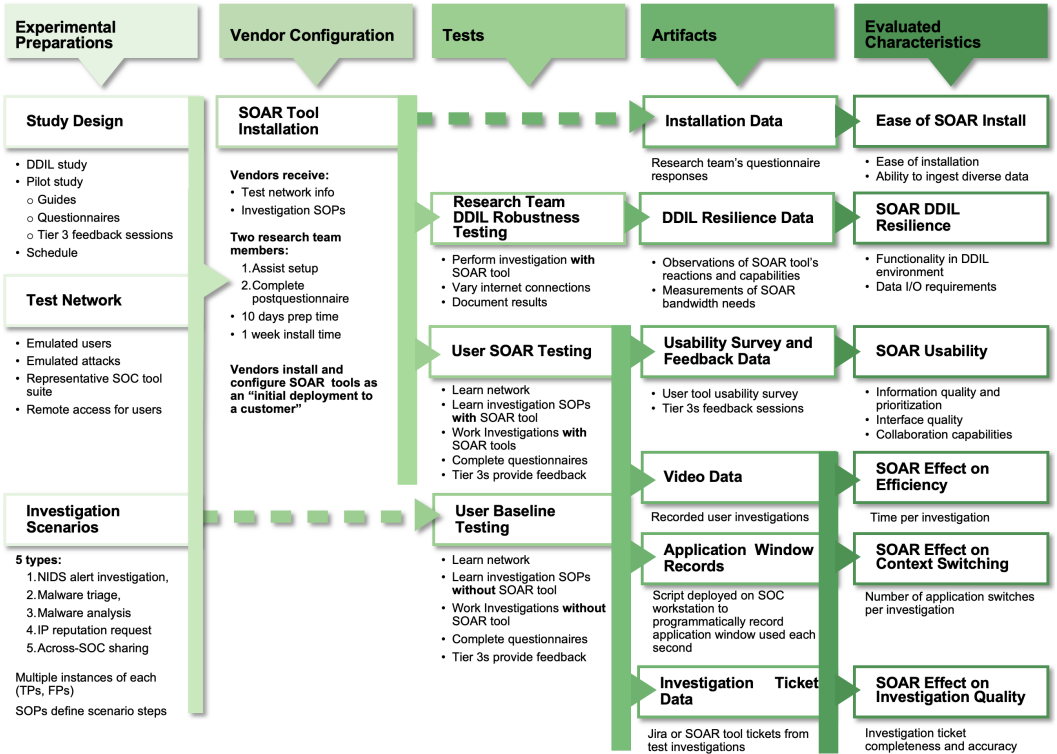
Experimental Preparations

Vendor Configuration

Tests

Artifacts

Evaluated Characteristics

Study Design

- DDIL study
- Pilot study
  - Guides
  - Questionnaires
  - Tier 3 feedback sessions
- Schedule

Test Network

- Emulated users
- Emulated attacks
- Representative SOC tool suite
- Remote access for users

Investigation Scenarios

5 types:
1. NIDS alert investigation,
2. Malware triage,
3. Malware analysis
4. IP reputation request
5. Across-SOC sharing

Multiple instances of each (TPs, FPs)

SOPs define scenario steps

SOAR Tool Installation

Vendors receive:
- Test network info
- Investigation SOPs

Two research team members:
1. Assist setup
2. Complete postquestionnaire
- 10 days prep time
- 1 week install time

Vendors install and configure SOAR tools as an "initial deployment to a customer"

Research Team DDIL Robustness Testing

- Perform investigation with SOAR tool
- Vary internet connections
- Document results

User SOAR Testing

- Learn network
- Learn investigation SOPs with SOAR tool
- Work Investigations with SOAR tools
- Complete questionnaires
- Tier 3s provide feedback

User Baseline Testing

- Learn network
- Learn investigation SOPs without SOAR tool
- Work Investigations without SOAR tool
- Complete questionnaires
- Tier 3s provide feedback

Installation Data

Research team's questionnaire responses

DDIL Resilience Data

- Observations of SOAR tool's reactions and capabilities
- Measurements of SOAR bandwidth needs

Usability Survey and Feedback Data

- User tool usability survey
- Tier 3s feedback sessions

Video Data

Recorded user investigations

Application Window Records

Script deployed on SOC workstation to programmatically record application window used each second

Investigation Ticket Data

Jira or SOAR tool tickets from test investigations

Ease of SOAR Install

- Ease of installation
- Ability to ingest diverse data

SOAR DDIL Resilience

- Functionality in DDIL environment
- Data I/O requirements

SOAR Usability

- Information quality and prioritization
- Interface quality
- Collaboration capabilities

SOAR Effect on Efficiency

Time per investigation

SOAR Effect on Context Switching

Number of application switches per investigation

SOAR Effect on Investigation Quality

Investigation ticket completeness and accuracy